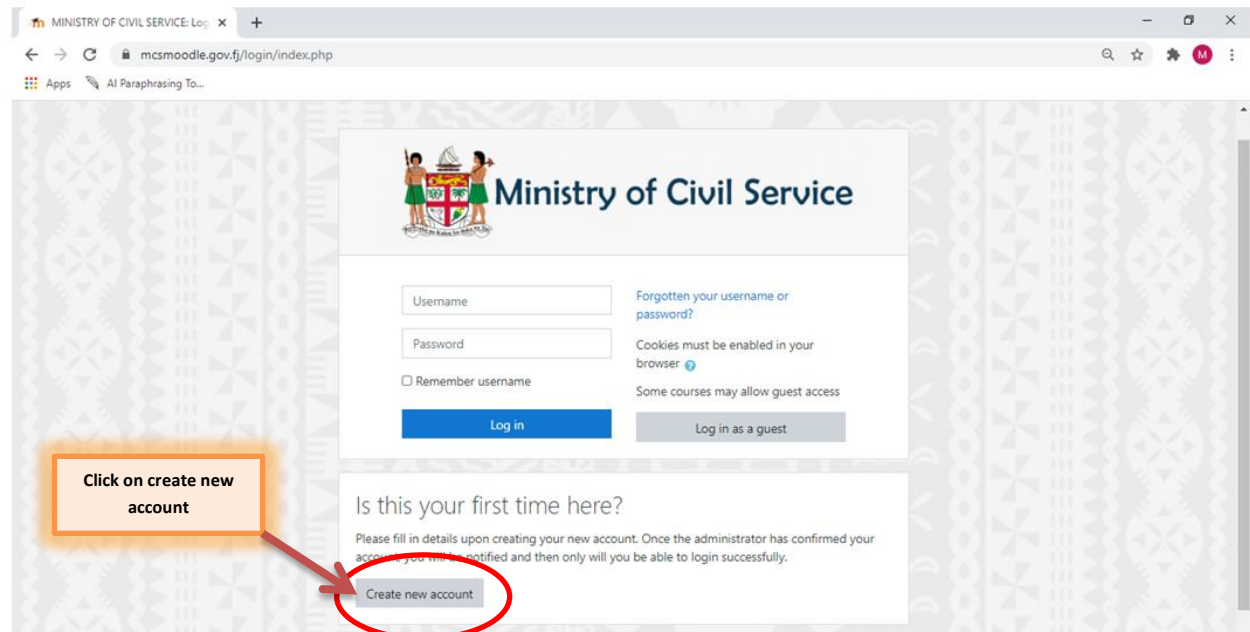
MINISTRY OF CIVIL SERVICE: Log ×
+
mcsmoodle.gov.fj/login/index.php
Apps AI Paraphrasing To...
M

Ministry of Civil Service

Username
Password
Remember username
Log in

Forgotten your username or password?
Cookies must be enabled in your browser
Some courses may allow guest access
Log in as a guest

Click on create new account

Is this your first time here?
Please fill in details upon creating your new account. Once the administrator has confirmed your account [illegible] notified and then only will you be able to login successfully.
Create new account